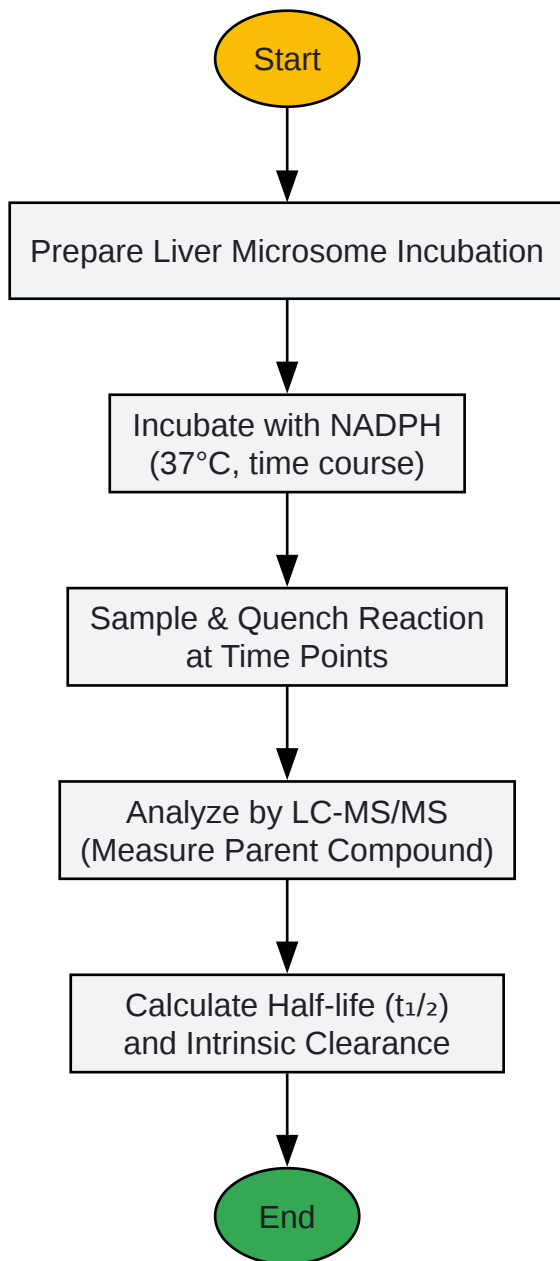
Start

Prepare Liver Microsome Incubation

Incubate with NADPH (37°C, time course)

Sample & Quench Reaction at Time Points

Analyze by LC-MS/MS (Measure Parent Compound)

Calculate Half-life ($t_1/_2$) and Intrinsic Clearance

End